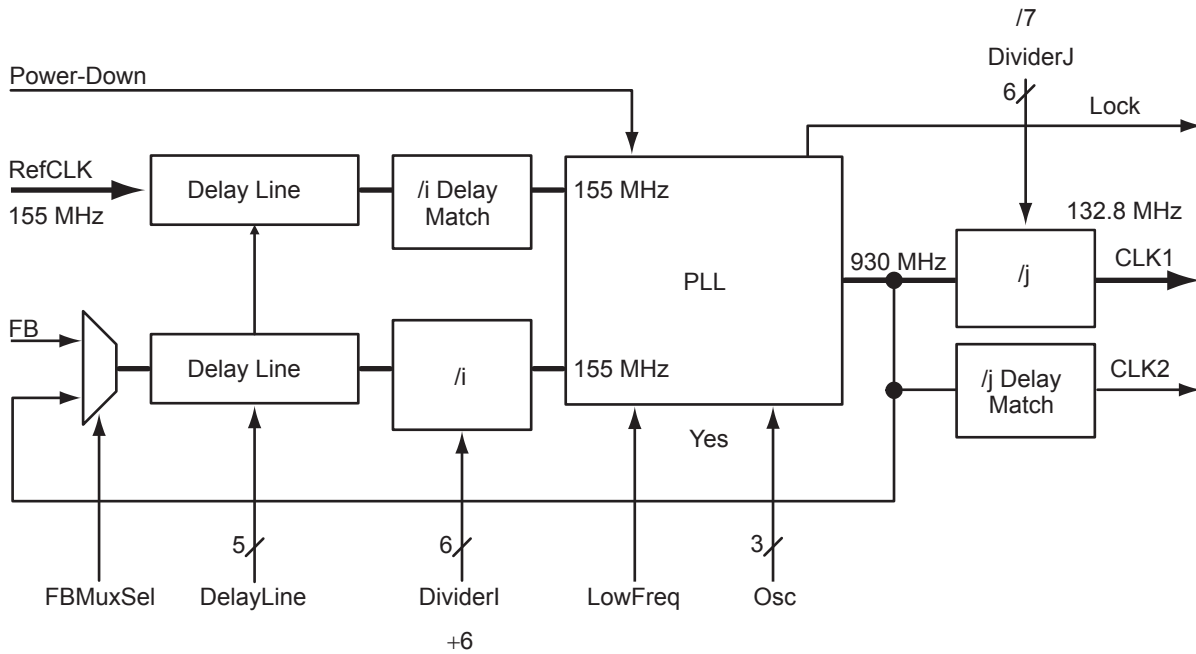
/7
DividerJ
Power-Down
6
Lock
RefCLK
155 MHz
Delay Line
/i Delay Match
155 MHz
132.8 MHz
PLL
930 MHz
/j
CLK1
FB
Delay Line
/i
155 MHz
/j Delay Match
CLK2
Yes
5
6
3
FBMuxSel
DelayLine
DividerI
LowFreq
Osc
+6